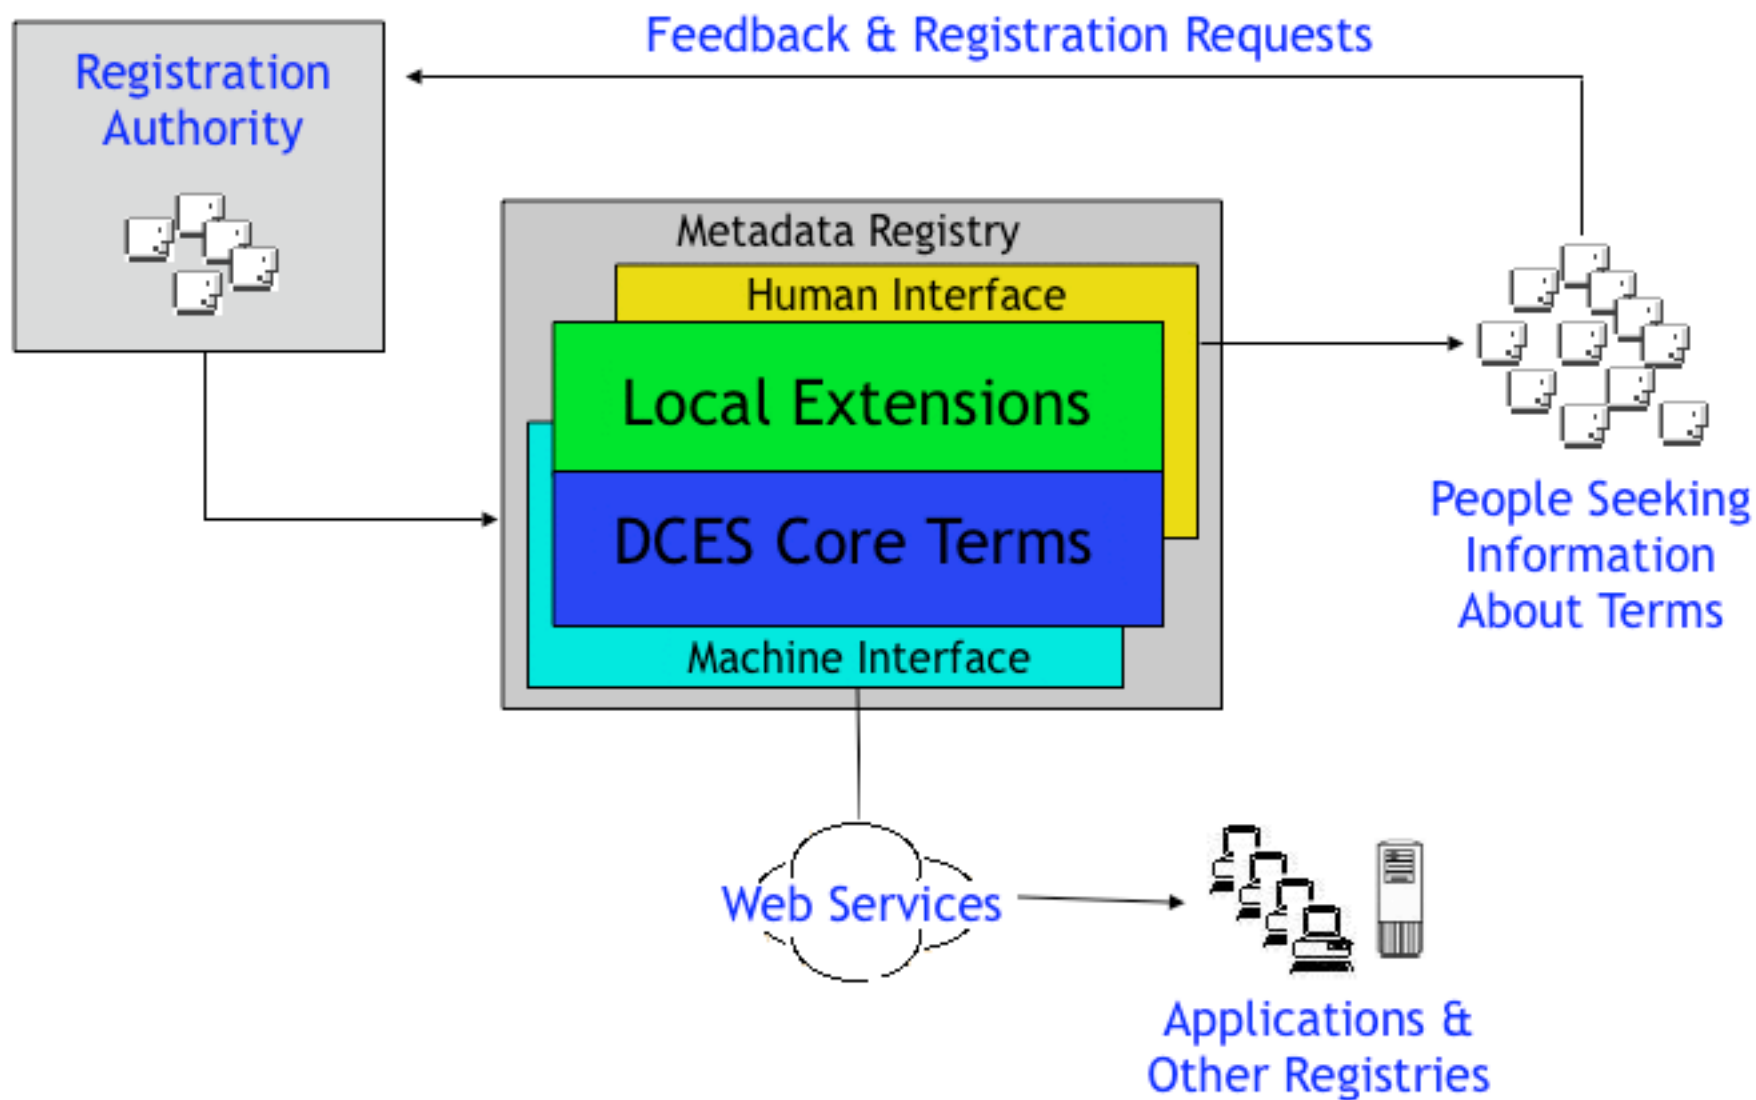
Feedback & Registration Requests

Registration Authority

Metadata Registry

Human Interface

Local Extensions

DCES Core Terms

Machine Interface

People Seeking Information About Terms

Web Services

Applications & Other Registries